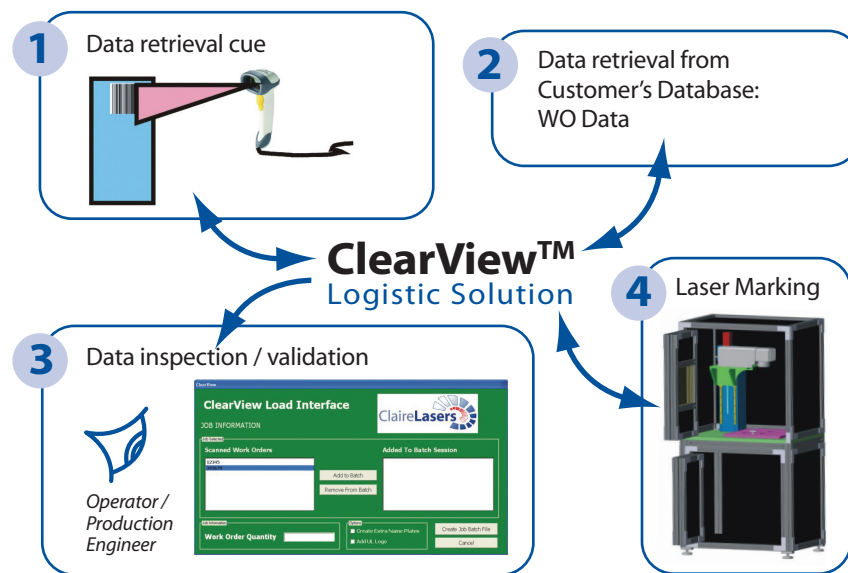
1 Data retrieval cue

2 Data retrieval from Customer's Database: WO Data

ClearView™
Logistic Solution

4 Laser Marking

3 Data inspection / validation

ClearView
ClearView Load Interface
JOB INFORMATION
ClaireLasers
Job Selected
Scanned Work Orders
12345
Add to Batch
Remove From Batch
Added To Batch Session
Job Information
Work Order Quantity
Options
Create Extra Name Plates
Add UL Logo
Create Job Batch File
Cancel

Operator / Production Engineer